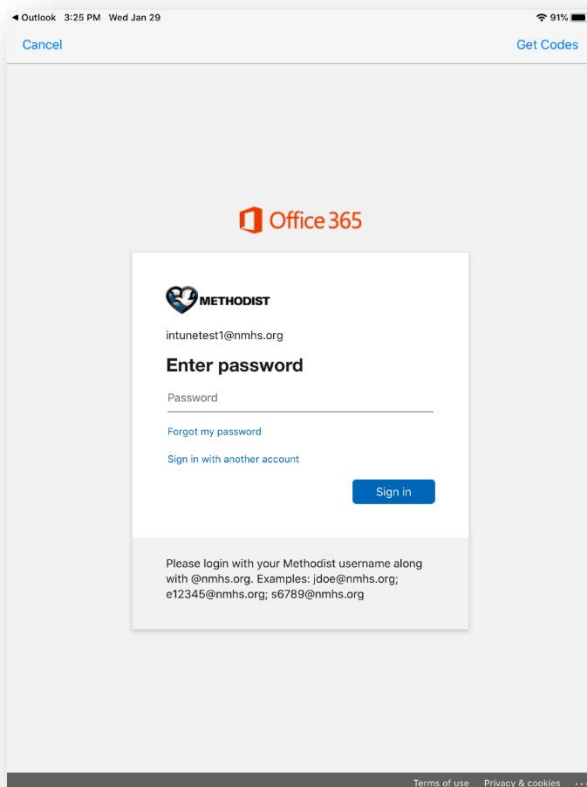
◀ Outlook 3:25 PM Wed Jan 29
91%

Cancel
Get Codes

Office 365

METHODIST

intunetest1@nmhs.org

Enter password

Password

Forgot my password

Sign in with another account

Sign in

Please login with your Methodist username along with @nmhs.org. Examples: jdoe@nmhs.org; e12345@nmhs.org; s6789@nmhs.org

Terms of use Privacy & cookies ...